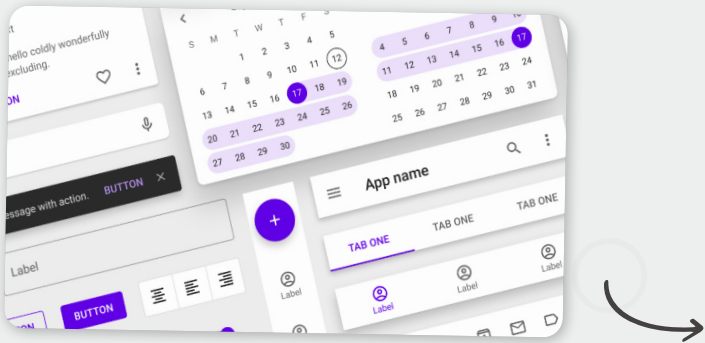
t
h coldly wonderfully
excluding.
ON

S M T W T F S
1 2 3 4 5
6 7 8 9 10 11 12
13 14 15 16 17 18 19
20 21 22 23 24 25 26
27 28 29 30

4 5 6 7 8 9 10
11 12 13 14 15 16 17
18 19 20 21 22 23 24
25 26 27 28 29 30

essage with action. BUTTON ✕

App name

TAB ONE TAB ONE TAB ONE

Label

Label

BUTTON

Label

Label Label Label